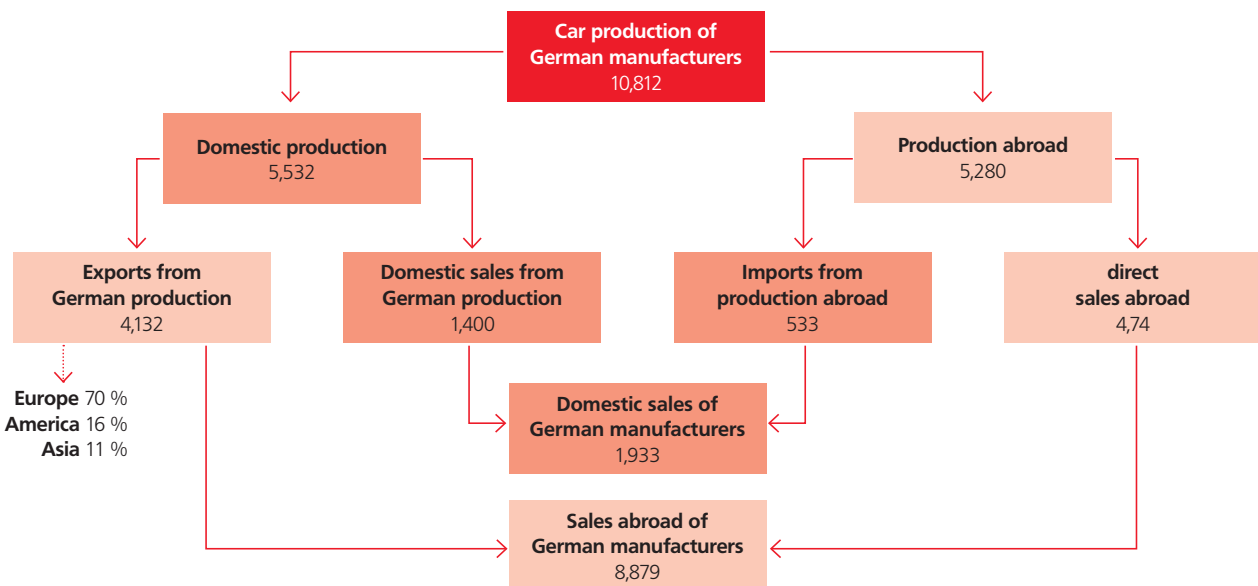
Car production of German manufacturers
10,812

Domestic production
5,532

Production abroad
5,280

Exports from German production
4,132

Domestic sales from German production
1,400

Imports from production abroad
533

direct sales abroad
4,74

Europe 70 %
America 16 %
Asia 11 %

Domestic sales of German manufacturers
1,933

Sales abroad of German manufacturers
8,879